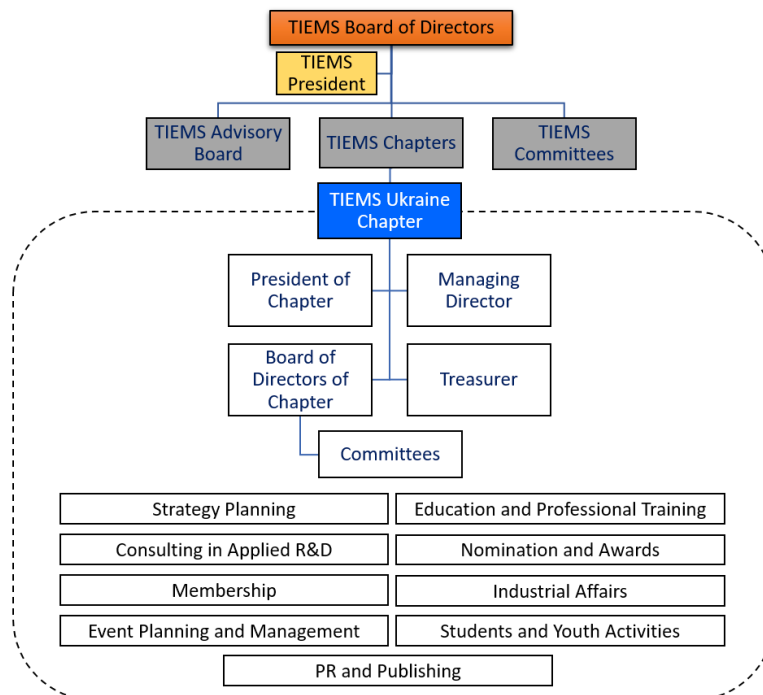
TIEMS Board of Directors

TIEMS President

TIEMS Advisory Board

TIEMS Chapters

TIEMS Committees

TIEMS Ukraine Chapter

President of Chapter

Managing Director

Board of Directors of Chapter

Treasurer

Committees

Strategy Planning

Education and Professional Training

Consulting in Applied R&D

Nomination and Awards

Membership

Industrial Affairs

Event Planning and Management

Students and Youth Activities

PR and Publishing